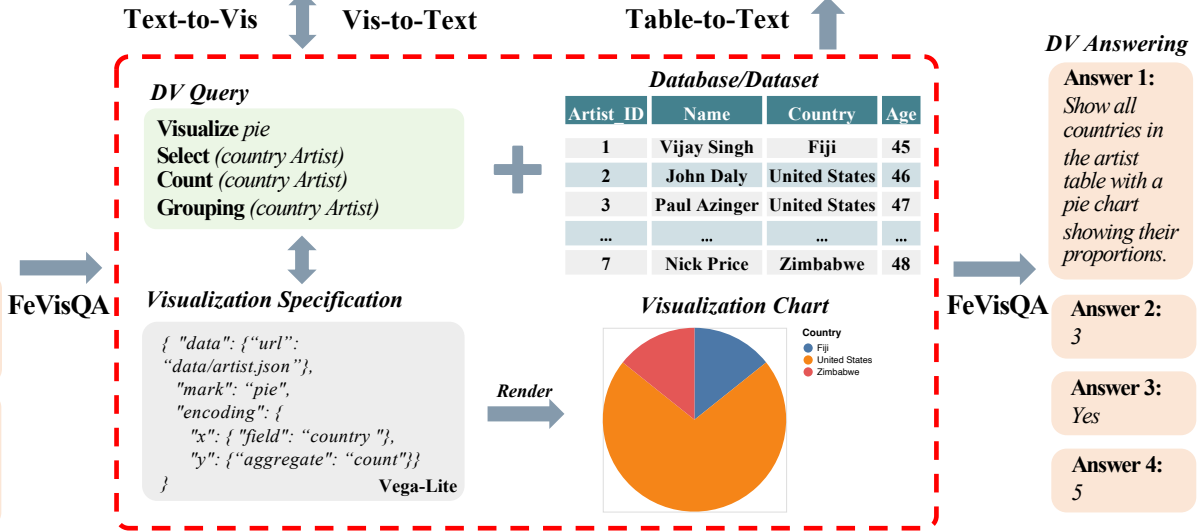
Text-to-Vis

Vis-to-Text

Table-to-Text

DV Answering

DV Query

Visualize *pie*
Select *(country Artist)*
Count *(country Artist)*
Grouping *(country Artist)*

Database/Dataset

| Artist_ID | Name | Country | Age |
|---|---|---|---|
| 1 | Vijay Singh | Fiji | 45 |
| 2 | John Daly | United States | 46 |
| 3 | Paul Azinger | United States | 47 |
| ... | ... | ... | ... |
| 7 | Nick Price | Zimbabwe | 48 |

Answer 1:
*Show all countries in the artist table with a pie chart showing their proportions.*

FeVisQA

Visualization Specification

{ "data": {"url": "data/artist.json"},
"mark": "pie",
"encoding": {
"x": { "field": "country "},
"y": {"aggregate": "count"}}
}

Vega-Lite

Render

Visualization Chart

Country
Fiji
United States
Zimbabwe

FeVisQA

Answer 2:
*3*

Answer 3:
*Yes*

Answer 4:
*5*